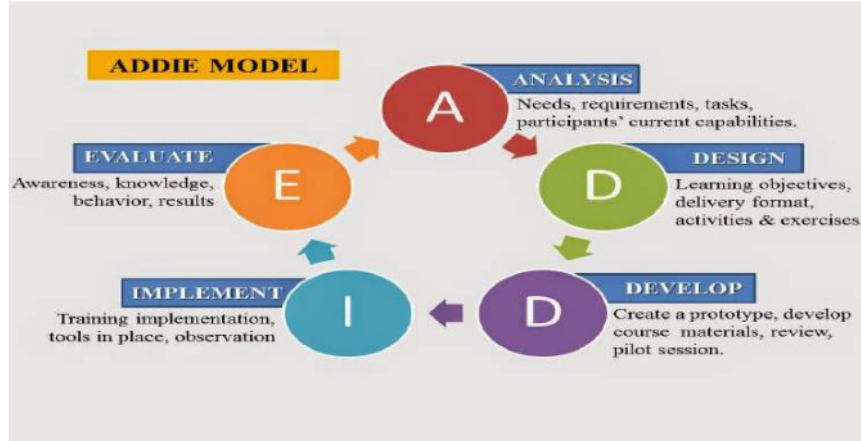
ADDIE MODEL

A
ANALYSIS
Needs, requirements, tasks, participants' current capabilities.

D
DESIGN
Learning objectives, delivery format, activities & exercises

D
DEVELOP
Create a prototype, develop course materials, review, pilot session.

I
IMPLEMENT
Training implementation, tools in place, observation

E
EVALUATE
Awareness, knowledge, behavior, results